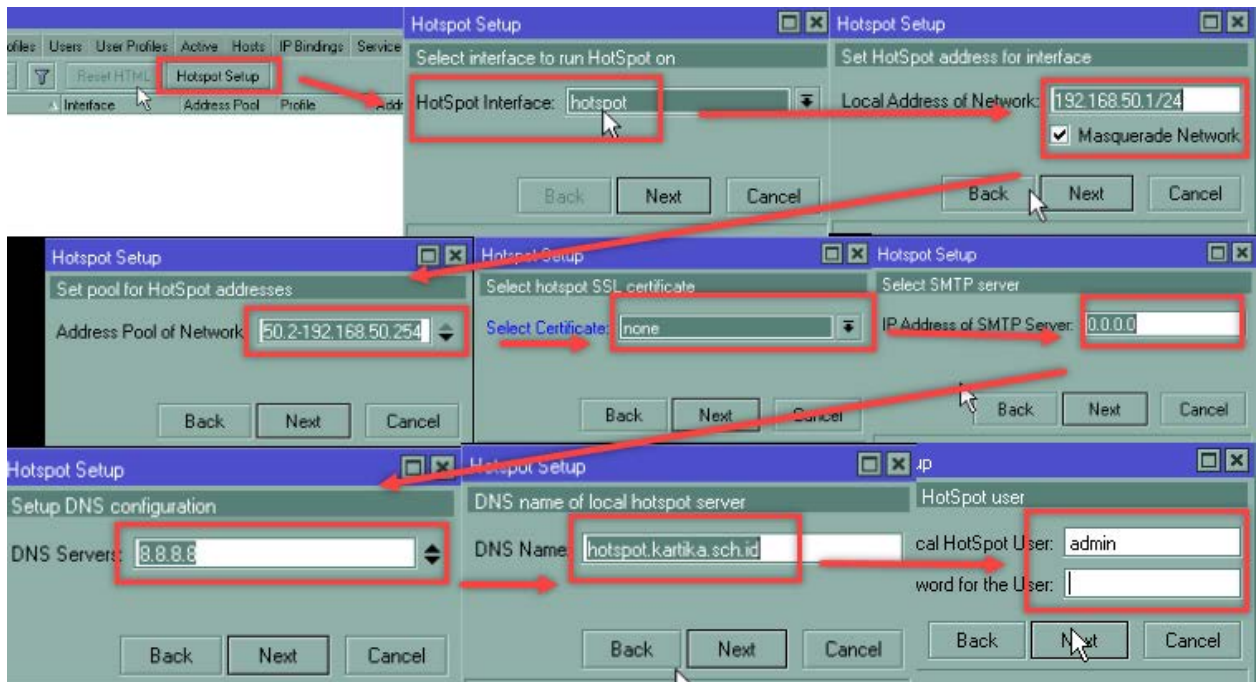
ofiles Users User Profiles Active Hosts IP Bindings Service

Reset HTML Hotspot Setup

Interface Address Pool Profile Addr

Hotspot Setup

Select interface to run HotSpot on

HotSpot Interface: hotspot

Back Next Cancel

Hotspot Setup

Set HotSpot address for interface

Local Address of Network: 192.168.50.1/24

Masquerade Network

Back Next Cancel

Hotspot Setup

Set pool for HotSpot addresses

Address Pool of Network: 50.2-192.168.50.254

Back Next Cancel

Hotspot Setup

Select hotspot SSL certificate

Select Certificate: none

Back Next Cancel

Hotspot Setup

Select SMTP server

IP Address of SMTP Server: 0.0.0.0

Back Next Cancel

Hotspot Setup

Setup DNS configuration

DNS Servers: 8.8.8.8

Back Next Cancel

Hotspot Setup

DNS name of local hotspot server

DNS Name: hotspot.kartika.sch.id

Back Next Cancel

up

HotSpot user

cal HotSpot User: admin

word for the User:

Back Next Cancel